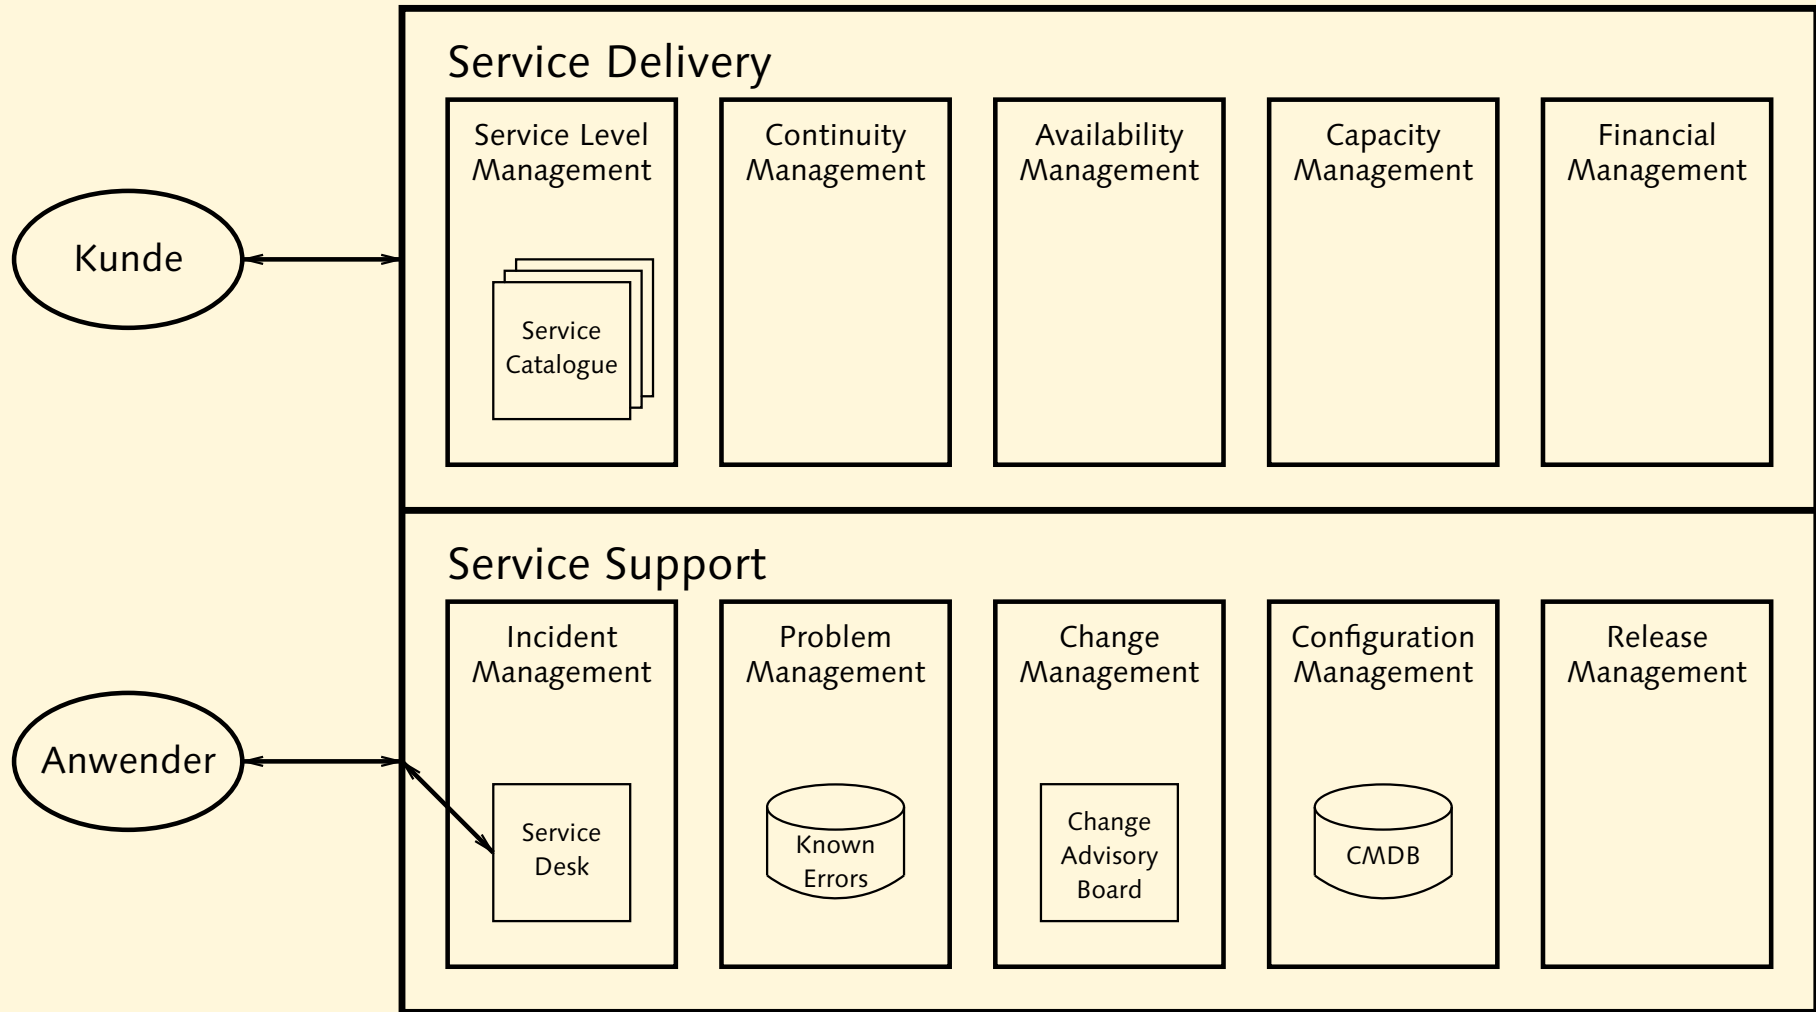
Service Delivery

Kunde

Service Level Management

Service Catalogue

Continuity Management

Availability Management

Capacity Management

Financial Management

Service Support

Anwender

Incident Management

Service Desk

Problem Management

Known Errors

Change Management

Change Advisory Board

Configuration Management

CMDB

Release Management